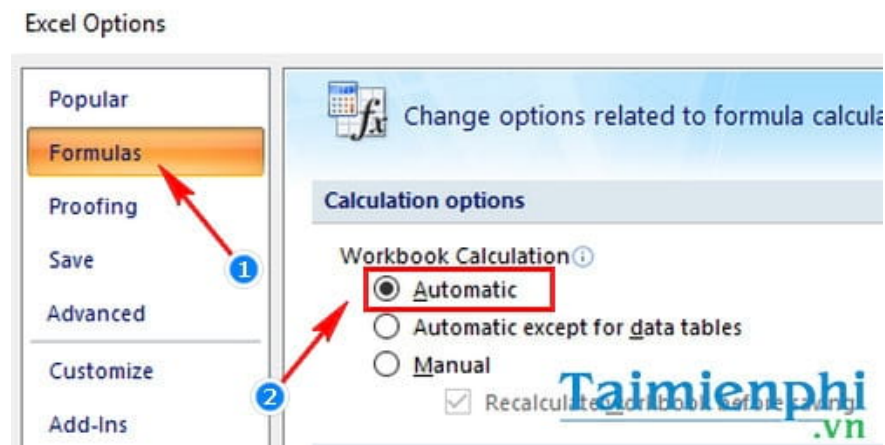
Excel Options

Popular

Formulas

Proofing

Save

Advanced

Customize

Add-Ins

Change options related to formula calcula

Calculation options

Workbook Calculation

Automatic

Automatic except for data tables

Manual

Recalculate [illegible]

1

2

Taimienphi
.vn